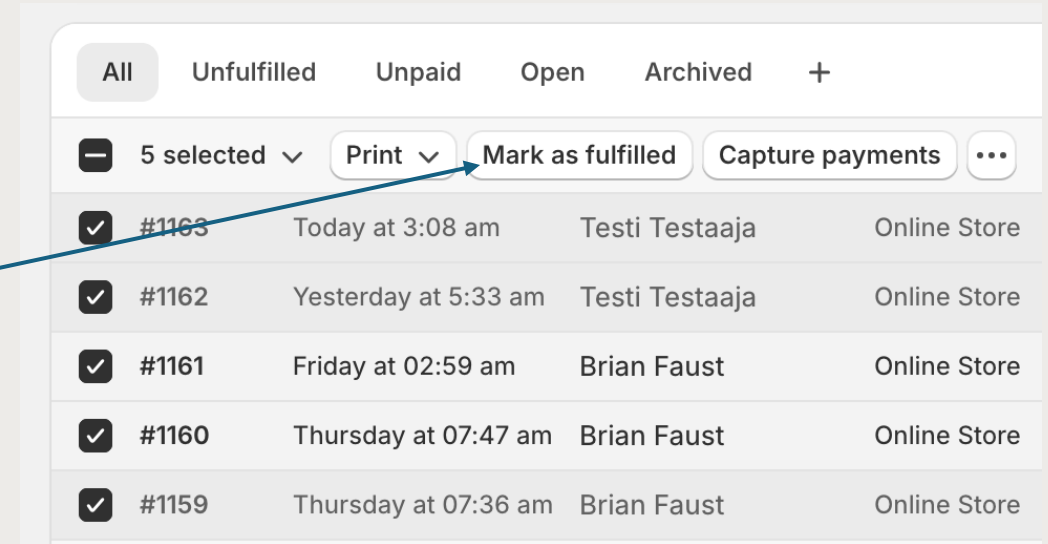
All Unfulfilled Unpaid Open Archived +

5 selected Print Mark as fulfilled Capture payments •••

| #1163 | Today at 3:08 am | Testi Testaaja | Online Store |
|---|---|---|---|
| #1162 | Yesterday at 5:33 am | Testi Testaaja | Online Store |
| #1161 | Friday at 02:59 am | Brian Faust | Online Store |
| #1160 | Thursday at 07:47 am | Brian Faust | Online Store |
| #1159 | Thursday at 07:36 am | Brian Faust | Online Store |